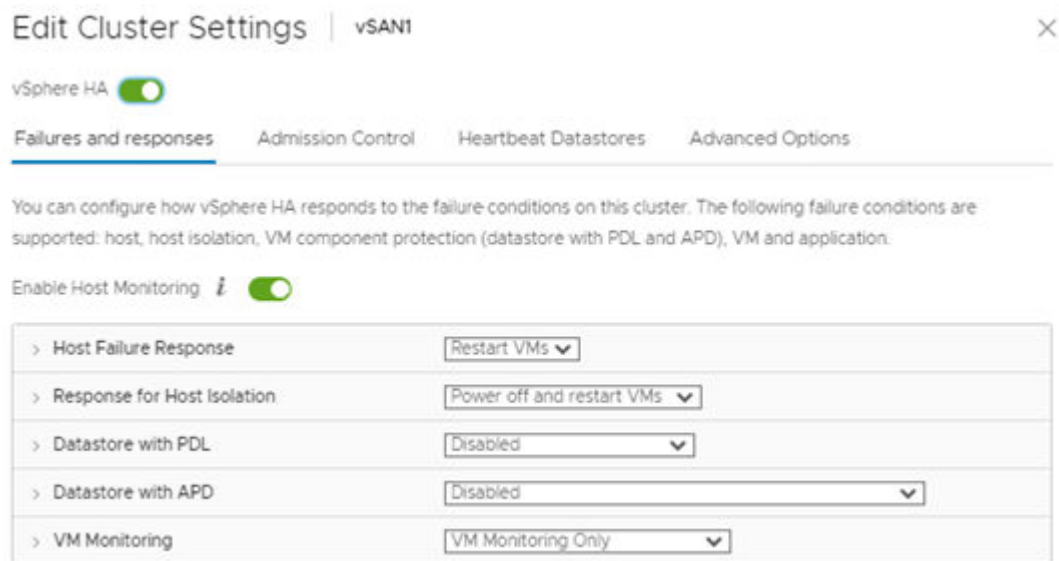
Edit Cluster Settings | vSAN1

×

vSphere HA

Failures and responses Admission Control Heartbeat Datastores Advanced Options

You can configure how vSphere HA responds to the failure conditions on this cluster. The following failure conditions are supported: host, host isolation, VM component protection (datastore with PDL and APD), VM and application.

Enable Host Monitoring $i$

| | |
|---|---|
| › Host Failure Response | Restart VMs |
| › Response for Host Isolation | Power off and restart VMs |
| › Datastore with PDL | Disabled |
| › Datastore with APD | Disabled |
| › VM Monitoring | VM Monitoring Only |